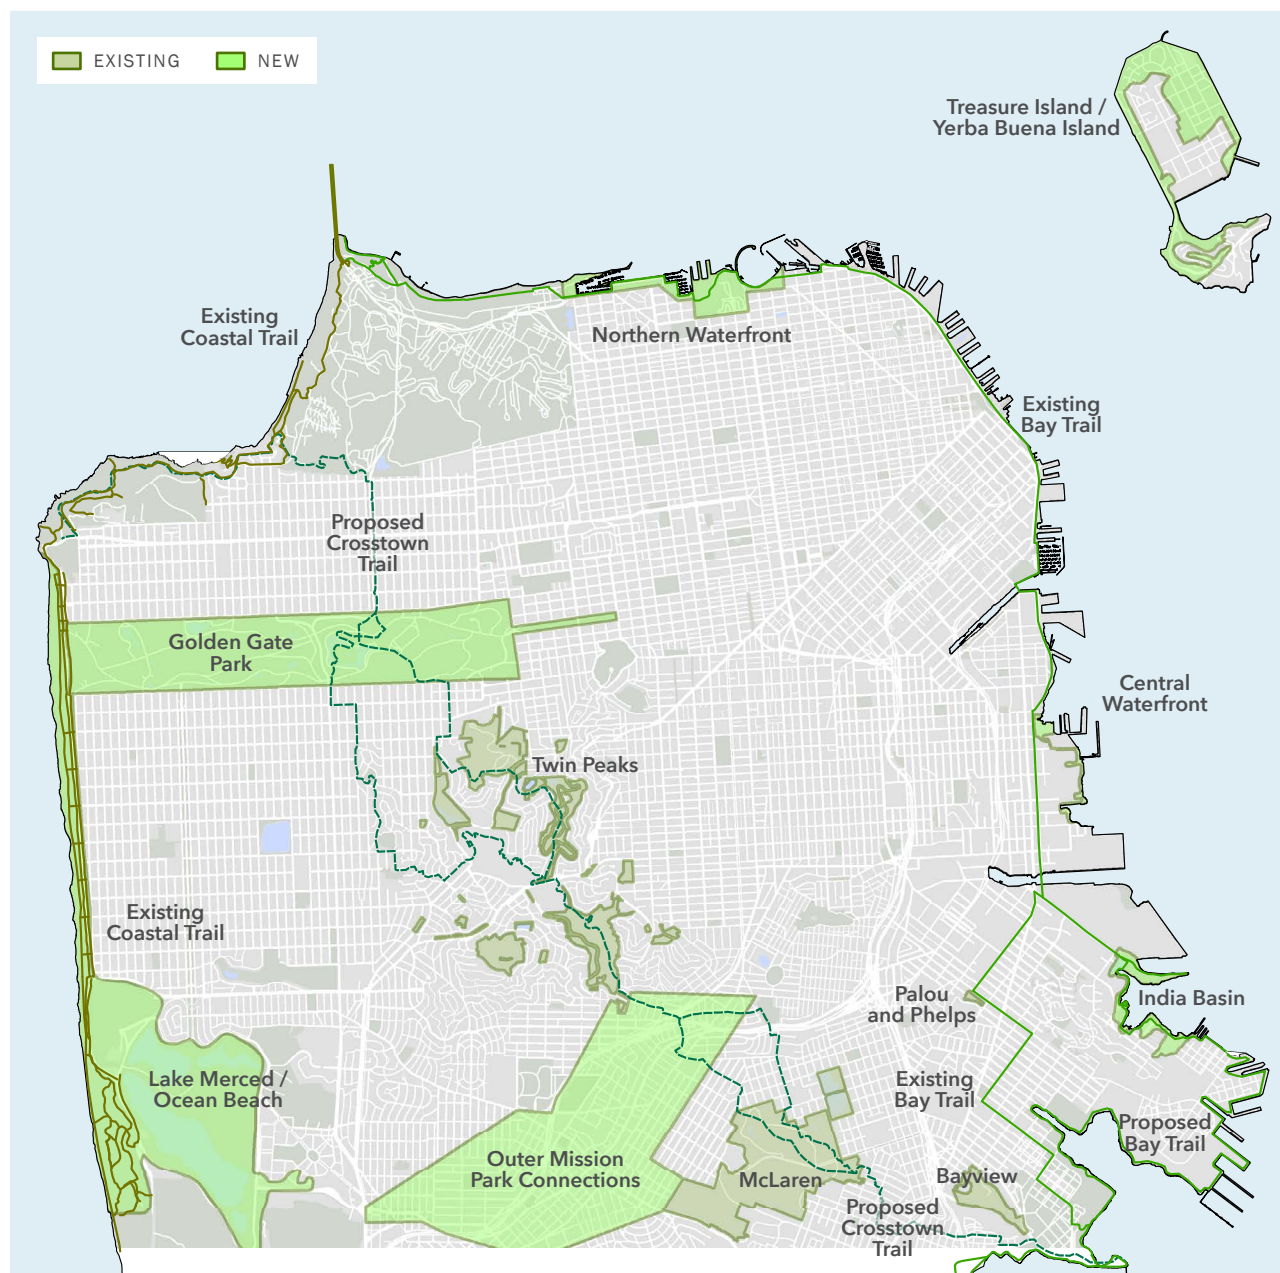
EXISTING
NEW

Treasure Island / Yerba Buena Island

Existing Coastal Trail

Northern Waterfront

Existing Bay Trail

Proposed Crosstown Trail

Golden Gate Park

Central Waterfront

Twin Peaks

Existing Coastal Trail

India Basin

Palou and Phelps

Lake Merced / Ocean Beach

Existing Bay Trail

Proposed Bay Trail

Outer Mission Park Connections

McLaren

Bayview

Proposed Crosstown Trail